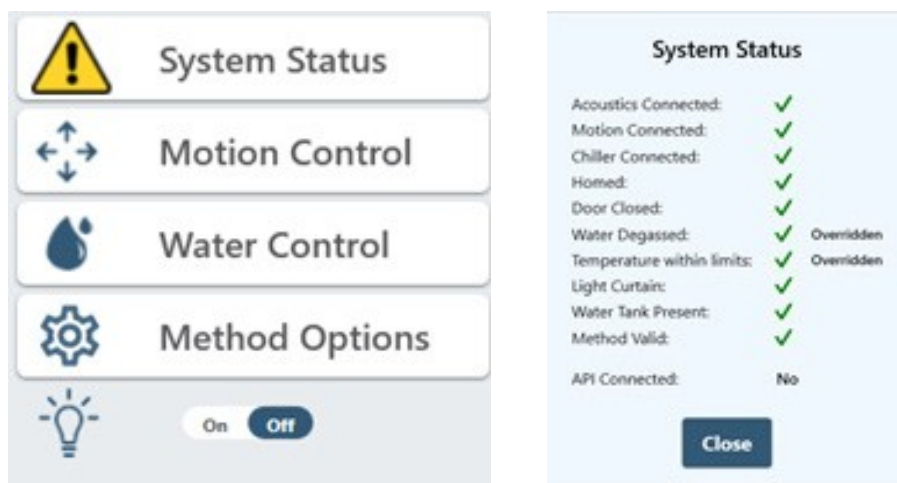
System Status

Motion Control

Water Control

Method Options

On Off

System Status

Acoustics Connected: ✓
Motion Connected: ✓
Chiller Connected: ✓
Homed: ✓
Door Closed: ✓
Water Degassed: ✓ Overridden
Temperature within limits: ✓ Overridden
Light Curtain: ✓
Water Tank Present: ✓
Method Valid: ✓

API Connected: No

Close